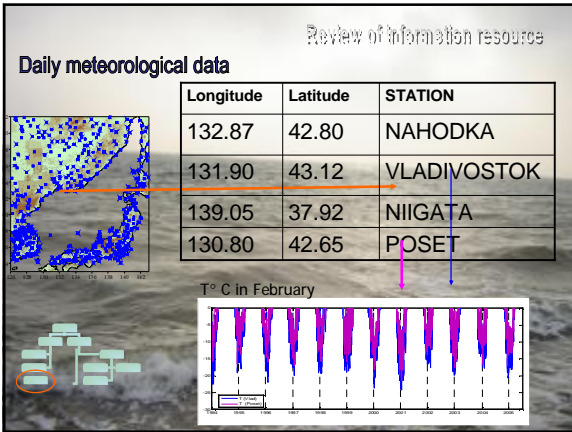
Review of information resource

Daily meteorological data

| Longitude | Latitude | STATION |
|---|---|---|
| 132.87 | 42.80 | NAHODKA |
| 131.90 | 43.12 | VLADIVOSTOK |
| 139.05 | 37.92 | NIIGATA |
| 130.80 | 42.65 | POSET |

T° C in February

T (Vlad)
T (Poset)

1995 1996 1997 1998 1999 2000 2001 2002 2003 2004 2005